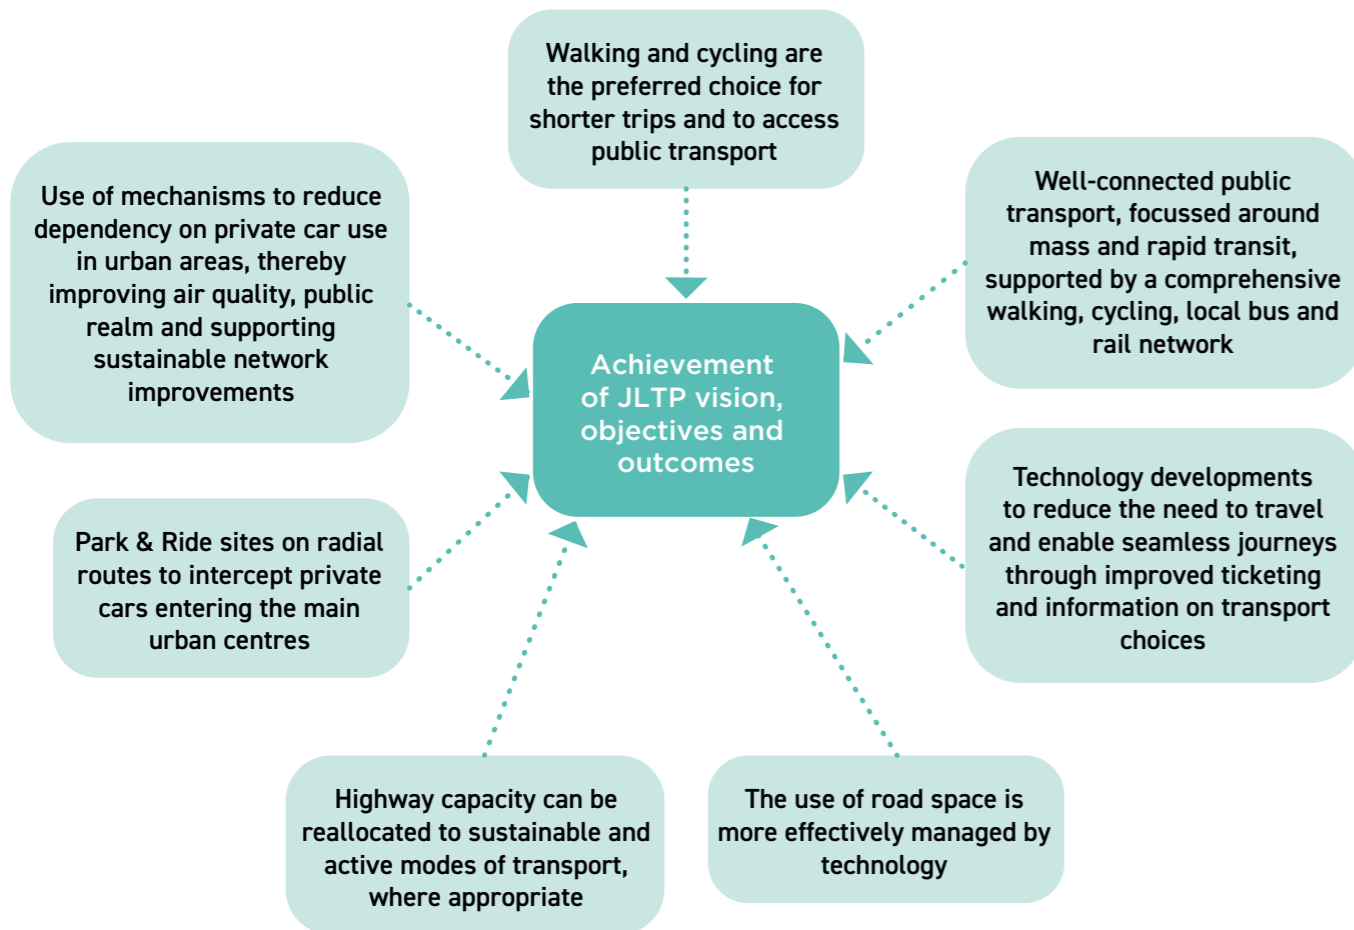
Walking and cycling are the preferred choice for shorter trips and to access public transport

Use of mechanisms to reduce dependency on private car use in urban areas, thereby improving air quality, public realm and supporting sustainable network improvements

Well-connected public transport, focussed around mass and rapid transit, supported by a comprehensive walking, cycling, local bus and rail network

Achievement of JLTP vision, objectives and outcomes

Park & Ride sites on radial routes to intercept private cars entering the main urban centres

Technology developments to reduce the need to travel and enable seamless journeys through improved ticketing and information on transport choices

Highway capacity can be reallocated to sustainable and active modes of transport, where appropriate

The use of road space is more effectively managed by technology